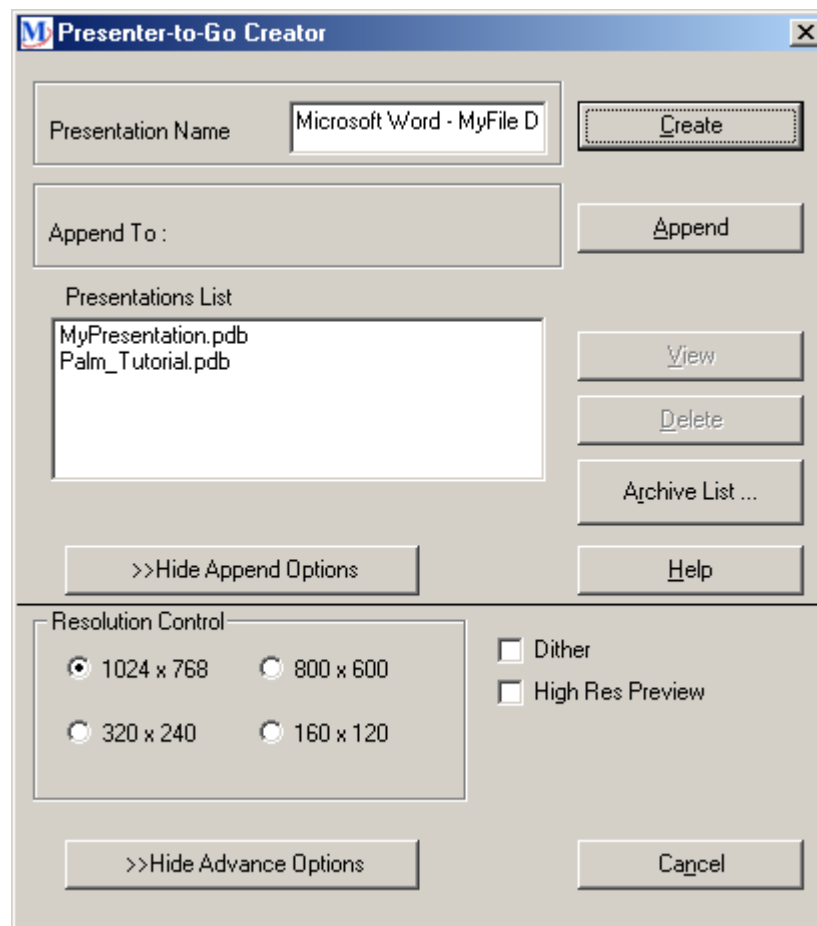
M Presenter-to-Go Creator

X

Presentation Name

Microsoft Word - MyFile D

Create

Append To :

Append

Presentations List

MyPresentation.pdb
Palm_Tutorial.pdb

View

Delete

Archive List ...

>>Hide Append Options

Help

Resolution Control

1024 x 768

800 x 600

320 x 240

160 x 120

Dither

High Res Preview

>>Hide Advance Options

Cancel